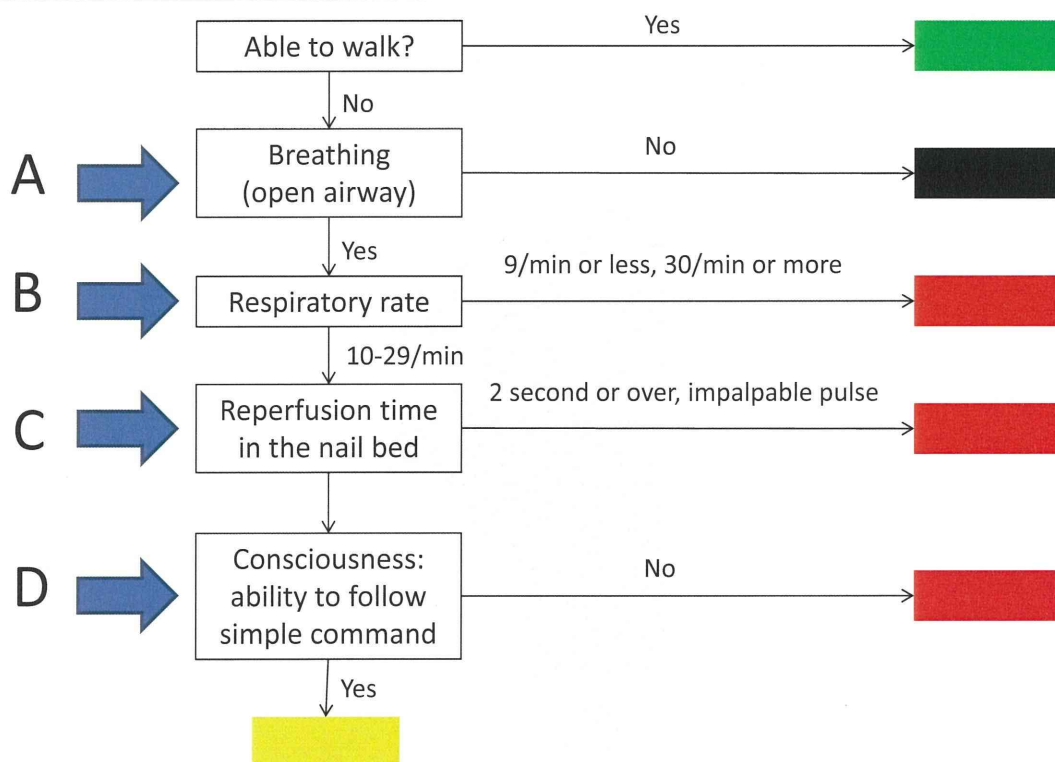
Able to walk?

Yes

No

A

Breathing (open airway)

No

Yes

B

Respiratory rate

9/min or less, 30/min or more

10-29/min

C

Reperfusion time in the nail bed

2 second or over, impalpable pulse

D

Consciousness: ability to follow simple command

No

Yes